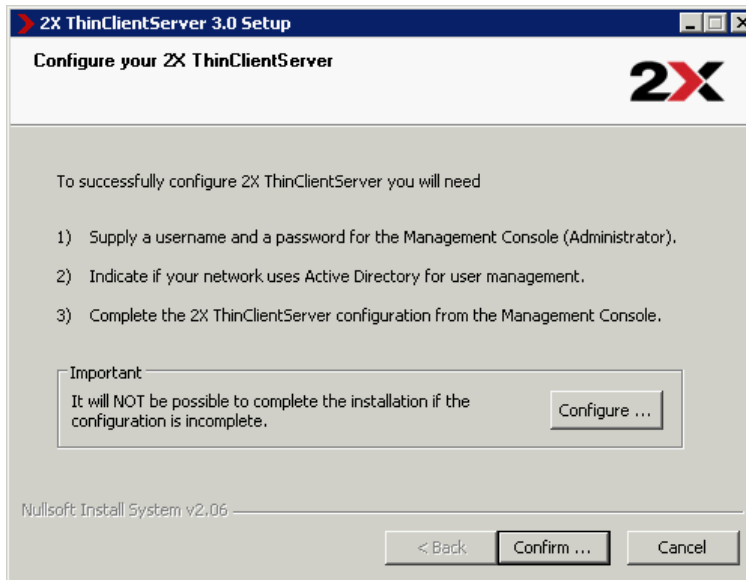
2X ThinClientServer 3.0 Setup

Configure your 2X ThinClientServer

2X

To successfully configure 2X ThinClientServer you will need

1) Supply a username and a password for the Management Console (Administrator).

2) Indicate if your network uses Active Directory for user management.

3) Complete the 2X ThinClientServer configuration from the Management Console.

Important

It will NOT be possible to complete the installation if the configuration is incomplete.

Configure ...

Nullsoft Install System v2.06

< Back

Confirm ...

Cancel